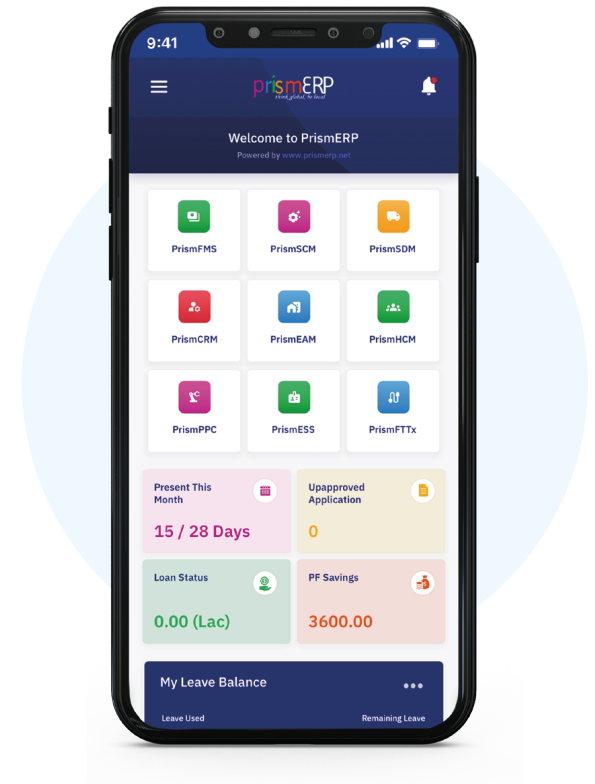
9:41

prismERP
think global, be local

Welcome to PrismERP
Powered by www.prismerp.net

PrismFMS
PrismSCM
PrismSDM
PrismCRM
PrismEAM
PrismHCM
PrismPPC
PrismESS
PrismFTTx

Present This Month
15 / 28 Days

Upapproved Application
0

Loan Status
0.00 (Lac)

PF Savings
3600.00

My Leave Balance
Leave Used
Remaining Leave